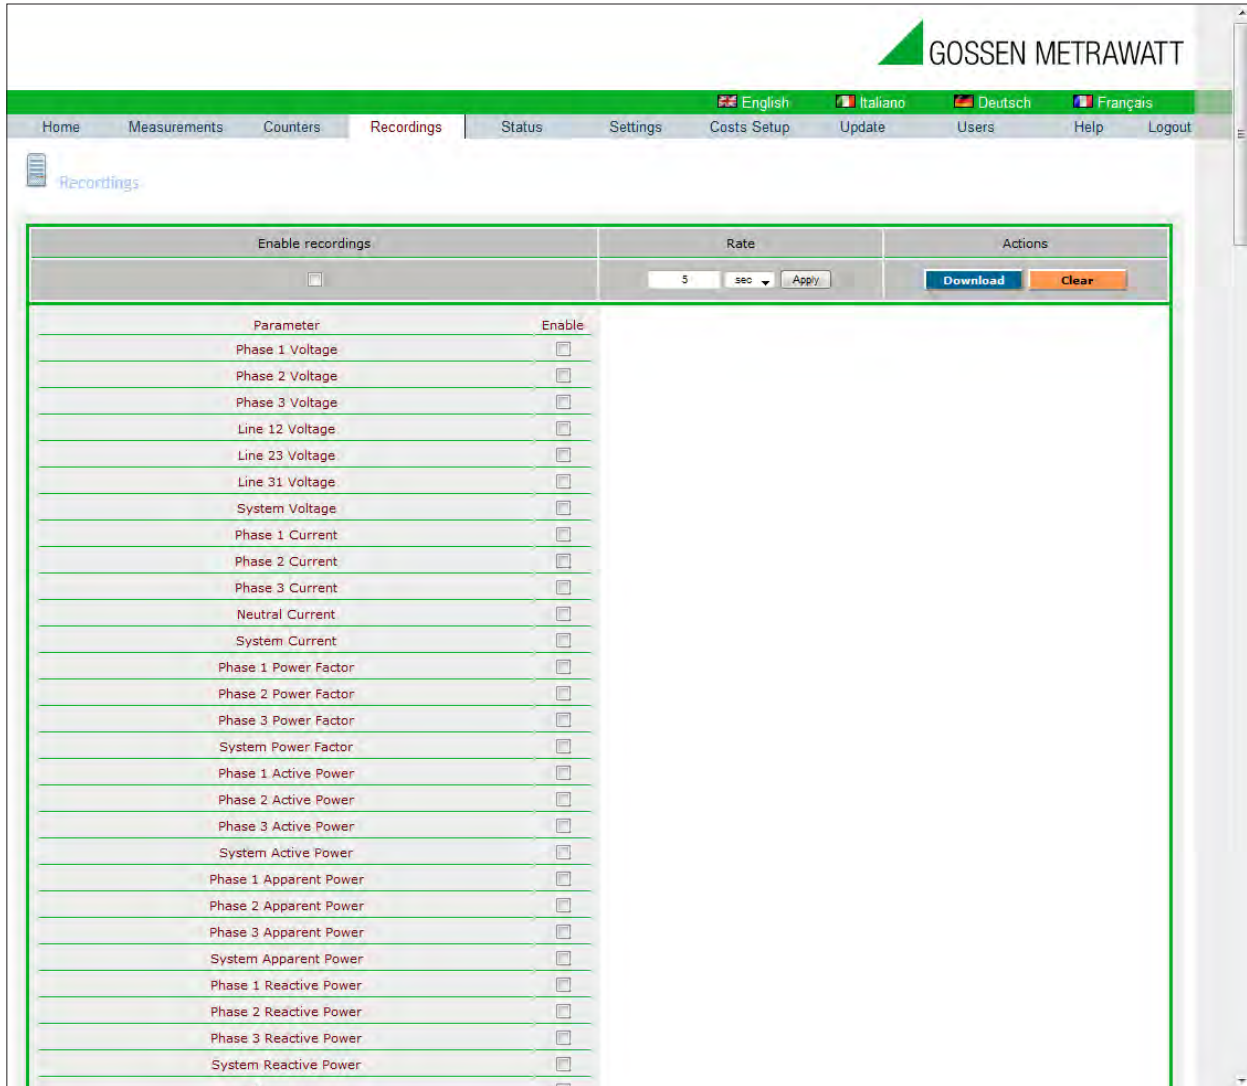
GOSSEN METRAWATT

English Italiano Deutsch Français

Home Measurements Counters Recordings Status Settings Costs Setup Update Users Help Logout

Recordings

| Enable recordings | Rate | Actions |
|---|---|---|
| | 5 sec Apply | Download Clear |

| Parameter | Enable |
|---|---|
| Phase 1 Voltage | |
| Phase 2 Voltage | |
| Phase 3 Voltage | |
| Line 12 Voltage | |
| Line 23 Voltage | |
| Line 31 Voltage | |
| System Voltage | |
| Phase 1 Current | |
| Phase 2 Current | |
| Phase 3 Current | |
| Neutral Current | |
| System Current | |
| Phase 1 Power Factor | |
| Phase 2 Power Factor | |
| Phase 3 Power Factor | |
| System Power Factor | |
| Phase 1 Active Power | |
| Phase 2 Active Power | |
| Phase 3 Active Power | |
| System Active Power | |
| Phase 1 Apparent Power | |
| Phase 2 Apparent Power | |
| Phase 3 Apparent Power | |
| System Apparent Power | |
| Phase 1 Reactive Power | |
| Phase 2 Reactive Power | |
| Phase 3 Reactive Power | |
| System Reactive Power | |